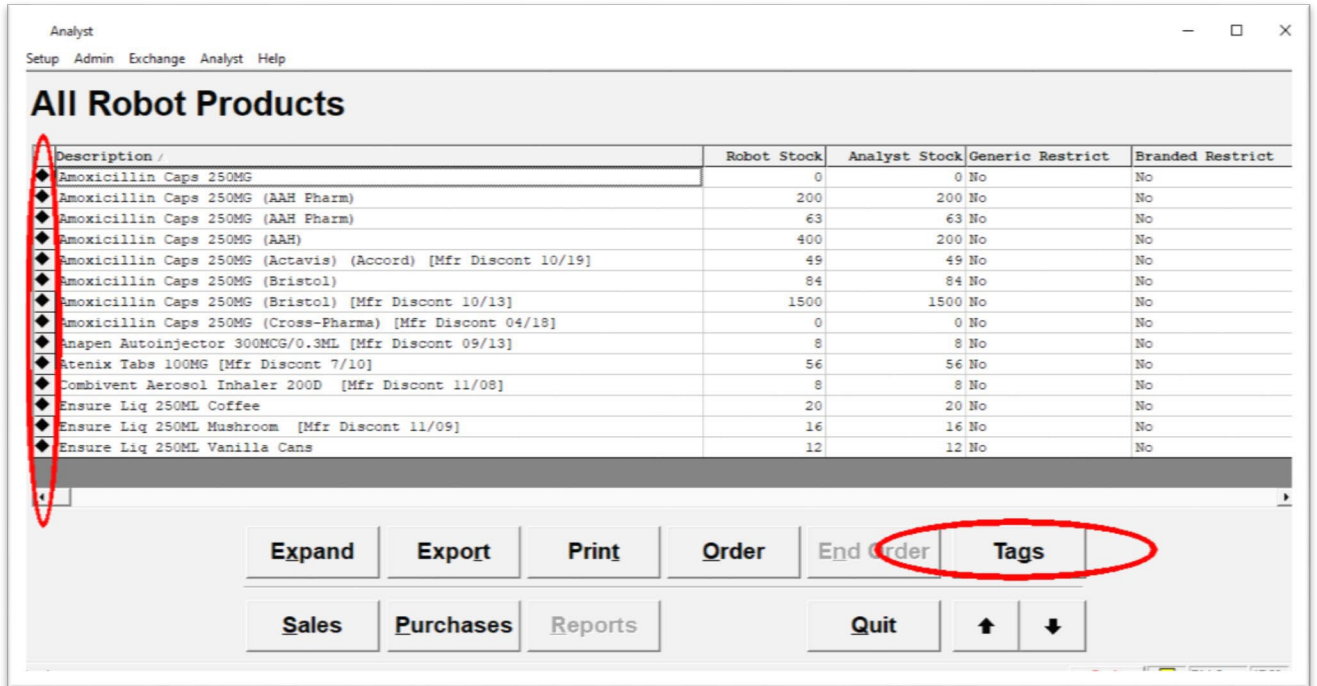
Analyst

Setup Admin Exchange Analyst Help

All Robot Products

| Description | Robot Stock | Analyst Stock | Generic Restrict | Branded Restrict |
|---|---|---|---|---|
| Amoxicillin Caps 250MG | 0 | 0 | No | No |
| Amoxicillin Caps 250MG (AAH Pharm) | 200 | 200 | No | No |
| Amoxicillin Caps 250MG (AAH Pharm) | 63 | 63 | No | No |
| Amoxicillin Caps 250MG (AAH) | 400 | 200 | No | No |
| Amoxicillin Caps 250MG (Actavis) (Accord) [Mfr Discont 10/19] | 49 | 49 | No | No |
| Amoxicillin Caps 250MG (Bristol) | 84 | 84 | No | No |
| Amoxicillin Caps 250MG (Bristol) [Mfr Discont 10/13] | 1500 | 1500 | No | No |
| Amoxicillin Caps 250MG (Cross-Pharma) [Mfr Discont 04/18] | 0 | 0 | No | No |
| Anapen Autoinjector 300MCG/0.3ML [Mfr Discont 09/13] | 8 | 8 | No | No |
| Atenix Tabs 100MG [Mfr Discont 7/10] | 56 | 56 | No | No |
| Combivent Aerosol Inhaler 200D [Mfr Discont 11/08] | 8 | 8 | No | No |
| Ensure Liq 250ML Coffee | 20 | 20 | No | No |
| Ensure Liq 250ML Mushroom [Mfr Discont 11/09] | 16 | 16 | No | No |
| Ensure Liq 250ML Vanilla Cans | 12 | 12 | No | No |

Expand Export Print Order End Order Tags

Sales Purchases Reports Quit